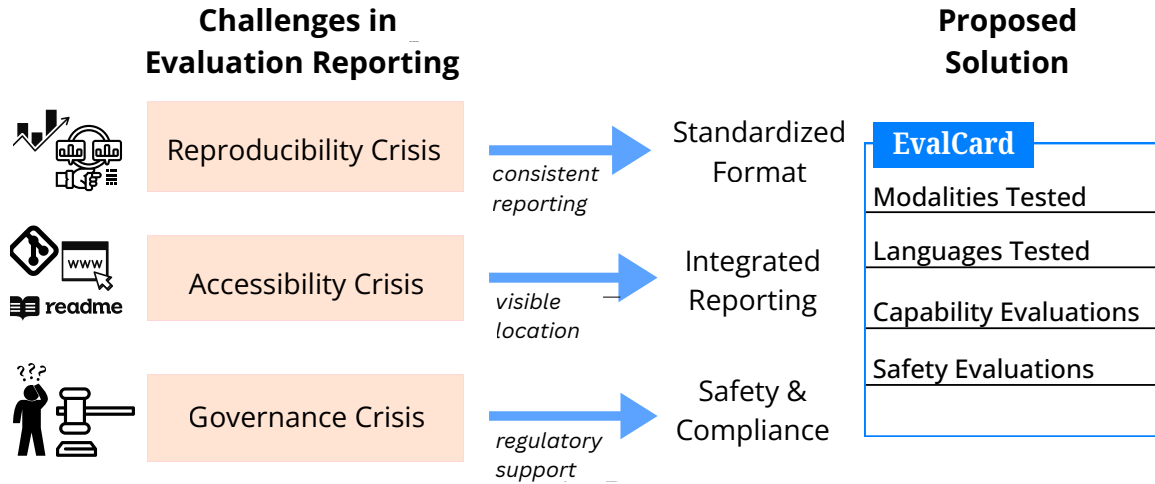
Challenges in Evaluation Reporting

Proposed Solution

Reproducibility Crisis

consistent reporting

Standardized Format

EvalCard

Modalities Tested

Languages Tested

Capability Evaluations

Safety Evaluations

www

readme

Accessibility Crisis

visible location

Integrated Reporting

???

Governance Crisis

regulatory support

Safety & Compliance